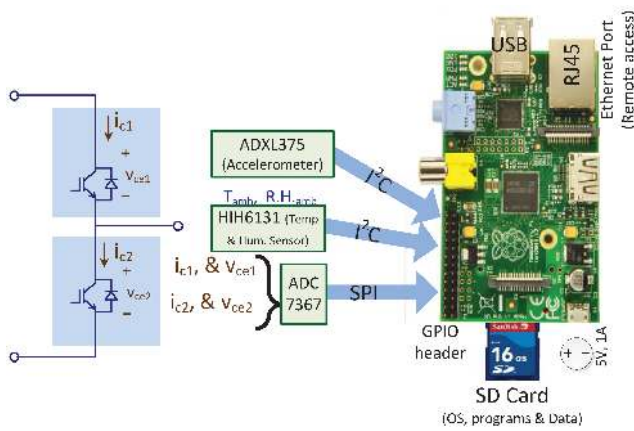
$i_{c1}$
+
$v_{ce1}$
−
$i_{c2}$
+
$v_{ce2}$
−

ADXL375 (Accelerometer)

$T_{amb}$, $R.H._{amb}$
HIH6131 (Temp & Hum. Sensor)

$I^2C$

$I^2C$

$i_{c1}$, & $v_{ce1}$
$i_{c2}$, & $v_{ce2}$

ADC 7367

SPI

USB

RJ45

Ethernet Port (Remote access)

GPIO header

SanDisk 16 GB SD

SD Card
(OS, programs & Data)

+ −
5V, 1A